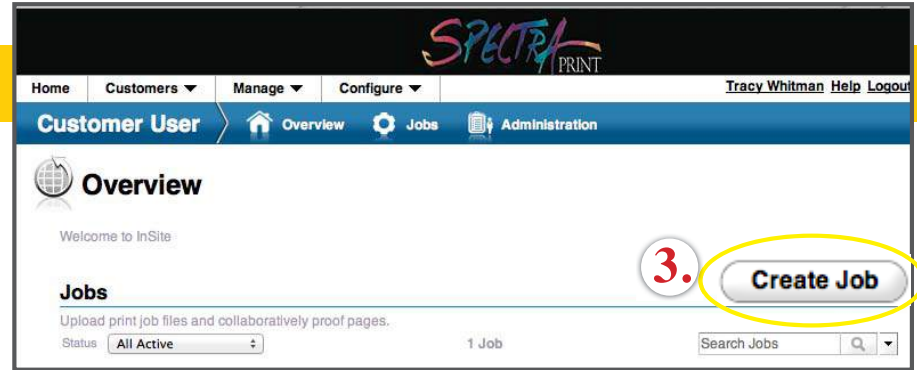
SPECTRA PRINT

Home | Customers ▼ | Manage ▼ | Configure ▼ | Tracy Whitman Help Logout

Customer User | Overview | Jobs | Administration

Overview

Welcome to InSite

3. Create Job

Jobs

Upload print job files and collaboratively proof pages.

Status All Active

1 Job

Search Jobs